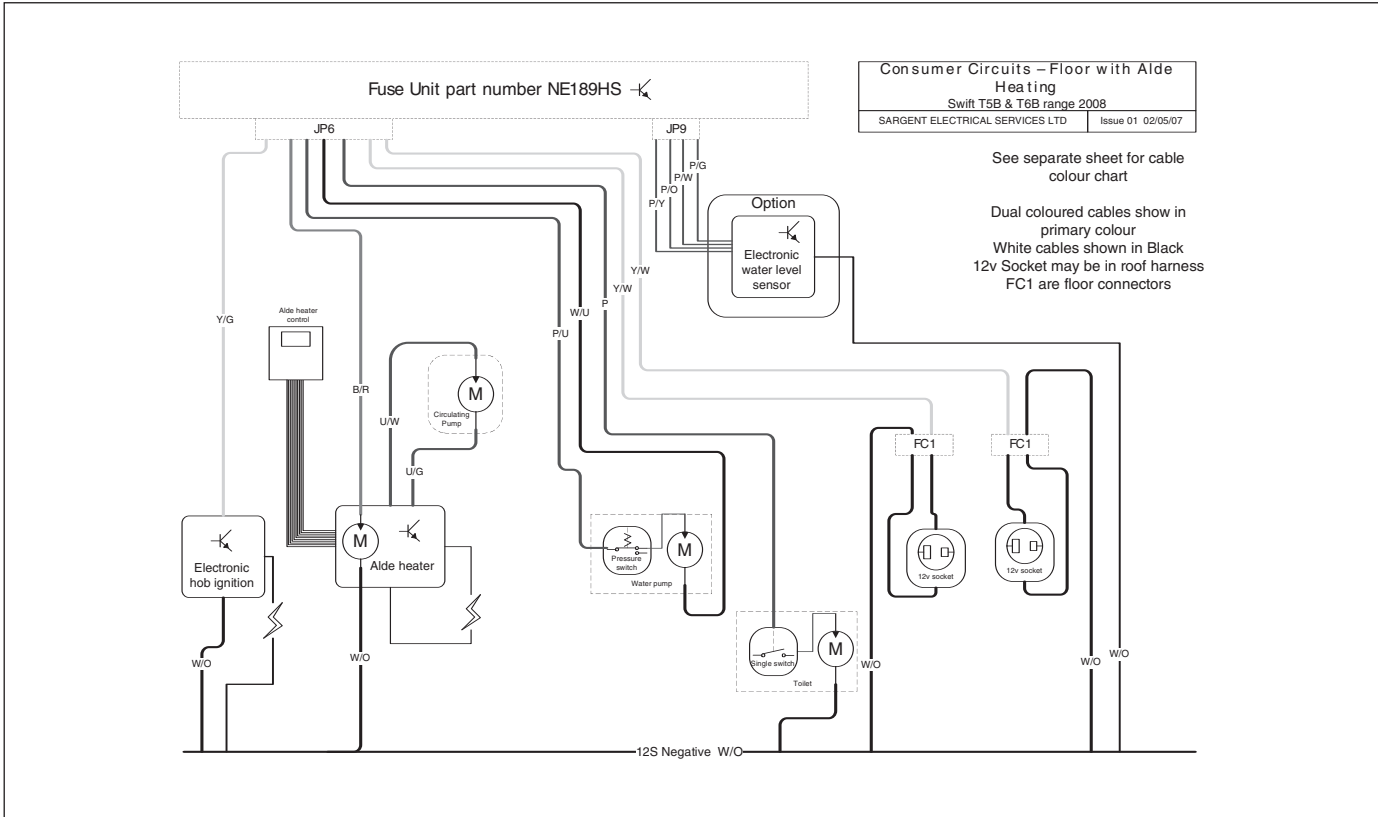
Fuse Unit part number NE189HS

Consumer Circuits – Floor with Alde Heating
Swift T5B & T6B range 2008

| SARGENT ELECTRICAL SERVICES LTD | Issue 01 02/05/07 |
|---|---|

See separate sheet for cable colour chart

Dual coloured cables show in primary colour
White cables shown in Black
12v Socket may be in roof harness
FC1 are floor connectors

JP6

JP9

P/G
P/W
P/O
P/Y

Option

Electronic water level sensor

Y/W
Y/W
W/U
P
P/U
Y/G
B/R
U/W
U/G

Alde heater control

M
Circulating Pump

M
Alde heater

Electronic hob ignition

Pressure switch
M
Water pump

FC1
FC1

12v socket
12v socket

Single switch
M
Toilet

W/O
W/O
W/O
W/O
W/O

12S Negative W/O